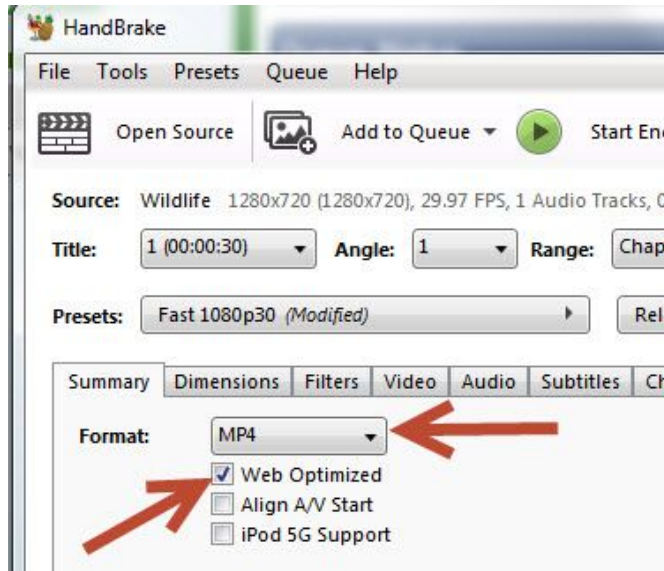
HandBrake

File Tools Presets Queue Help

Open Source Add to Queue Start En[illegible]

Source: Wildlife 1280x720 (1280x720), 29.97 FPS, 1 Audio Tracks, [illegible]

Title: 1 (00:00:30) Angle: 1 Range: Chap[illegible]

Presets: Fast 1080p30 *(Modified)* Rel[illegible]

Summary Dimensions Filters Video Audio Subtitles Ch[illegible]

Format: MP4

Web Optimized
Align A/V Start
iPod 5G Support